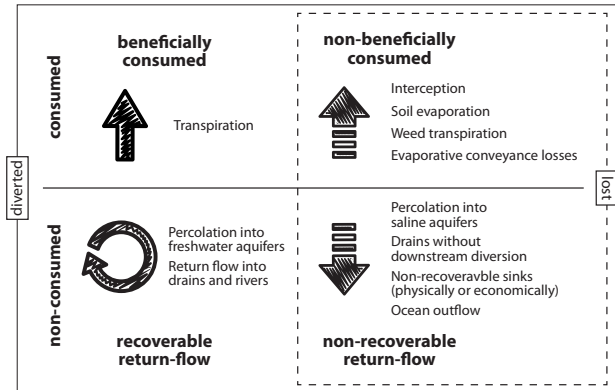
diverted

lost

consumed

beneficially consumed

Transpiration

non-beneficially consumed

Interception
Soil evaporation
Weed transpiration
Evaporative conveyance losses

non-consumed

Percolation into freshwater aquifers
Return flow into drains and rivers

recoverable return-flow

Percolation into saline aquifers
Drains without downstream diversion
Non-recoveravble sinks (physically or economically)
Ocean outflow

non-recoverable return-flow